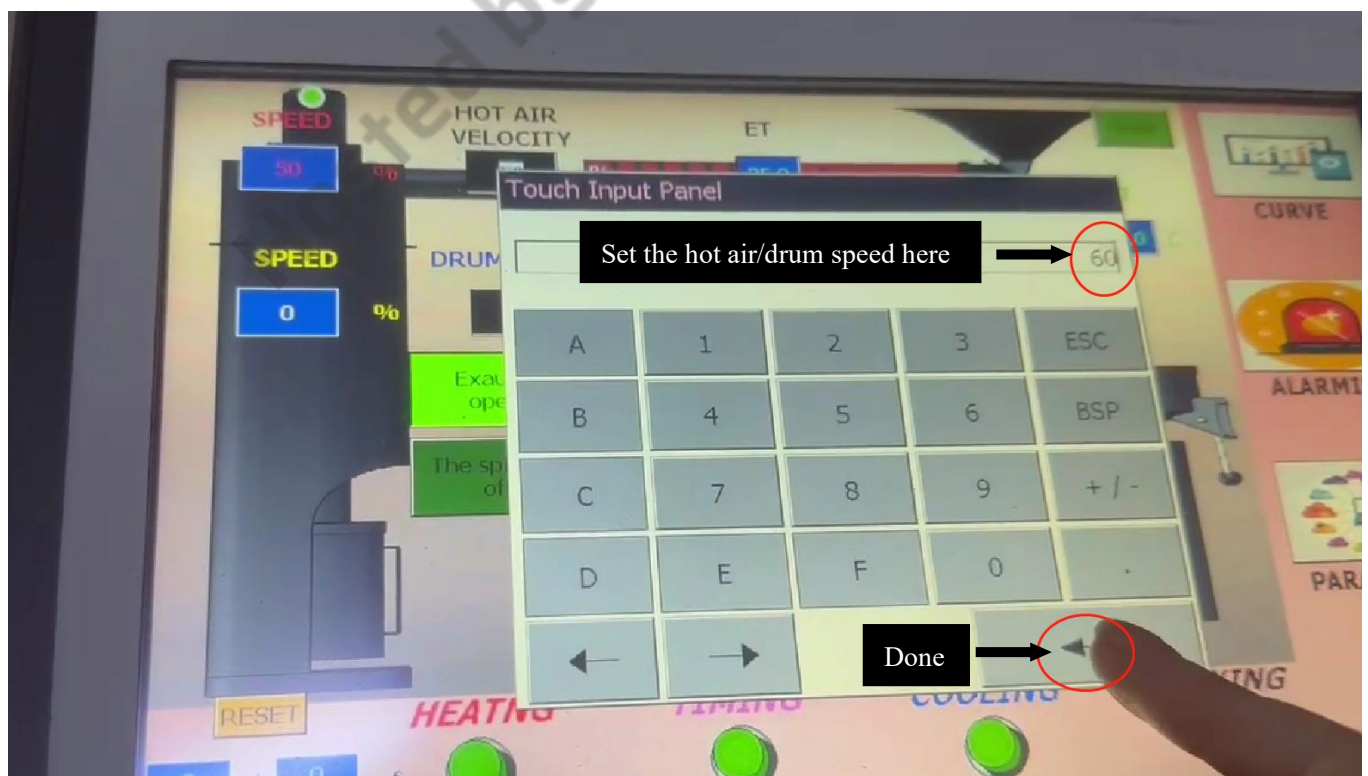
SPEED

50 %

HOT AIR VELOCITY

ET

CURVE

Touch Input Panel

Set the hot air/drum speed here

60

SPEED

0 %

DRUM

| A | 1 | 2 | 3 | ESC |
|---|---|---|---|---|
| B | 4 | 5 | 6 | BSP |
| C | 7 | 8 | 9 | + / - |
| D | E | F | 0 | . |

Exau ope

The sp of

ALARM

PARA

Done

RESET

HEATING

TIMING

COOLING

ING